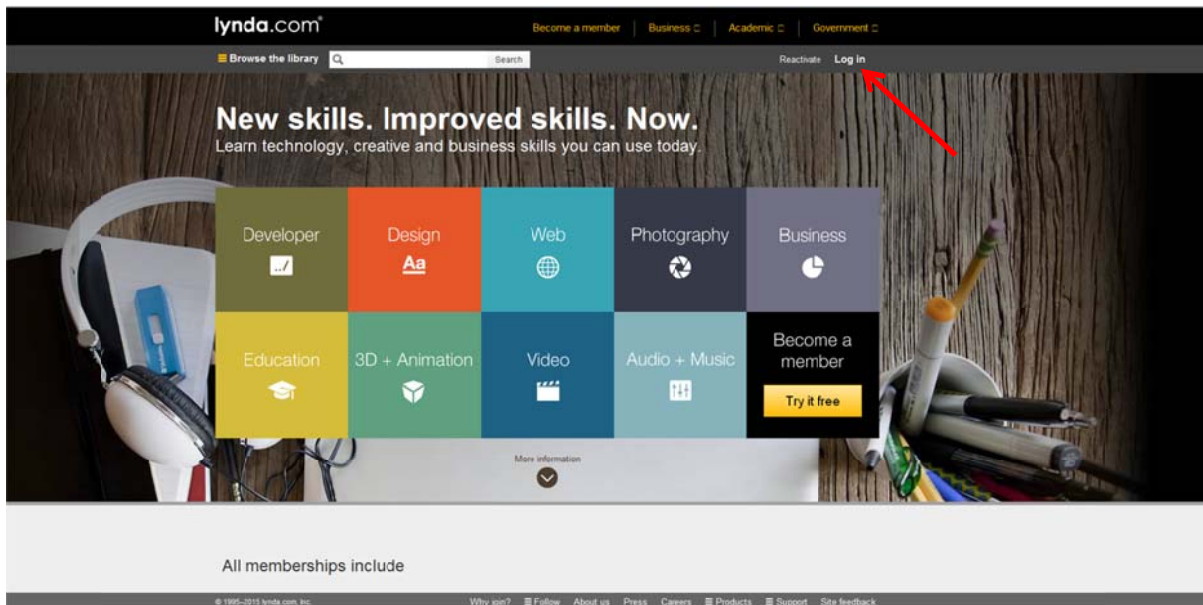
lynda.com

Become a member | Business | Academic | Government

Browse the library Search

Reactivate Log in

New skills. Improved skills. Now.

Learn technology, creative and business skills you can use today.

| Developer | Design | Web | Photography | Business |
|---|---|---|---|---|
| Education | 3D + Animation | Video | Audio + Music | Become a member Try it free |

More information

All memberships include

© 1995–2015 lynda.com, Inc.

Why join? Follow About us Press Careers Products Support Site feedback